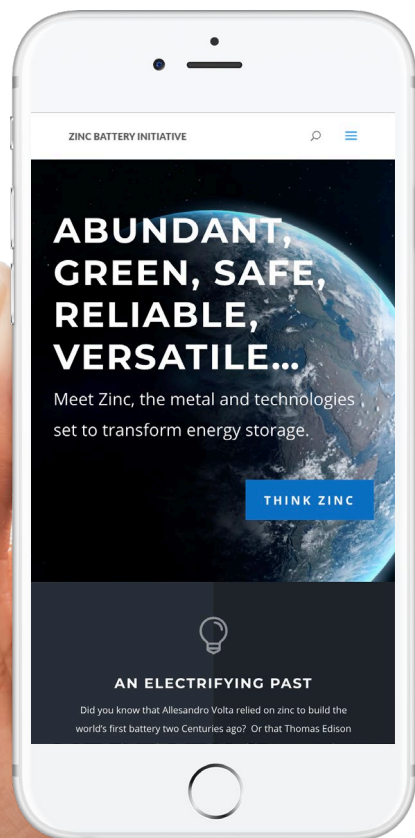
ZINC BATTERY INITIATIVE

ABUNDANT, GREEN, SAFE, RELIABLE, VERSATILE…

Meet Zinc, the metal and technologies set to transform energy storage.

THINK ZINC

AN ELECTRIFYING PAST

Did you know that Allesandro Volta relied on zinc to build the world's first battery two Centuries ago? Or that Thomas Edison